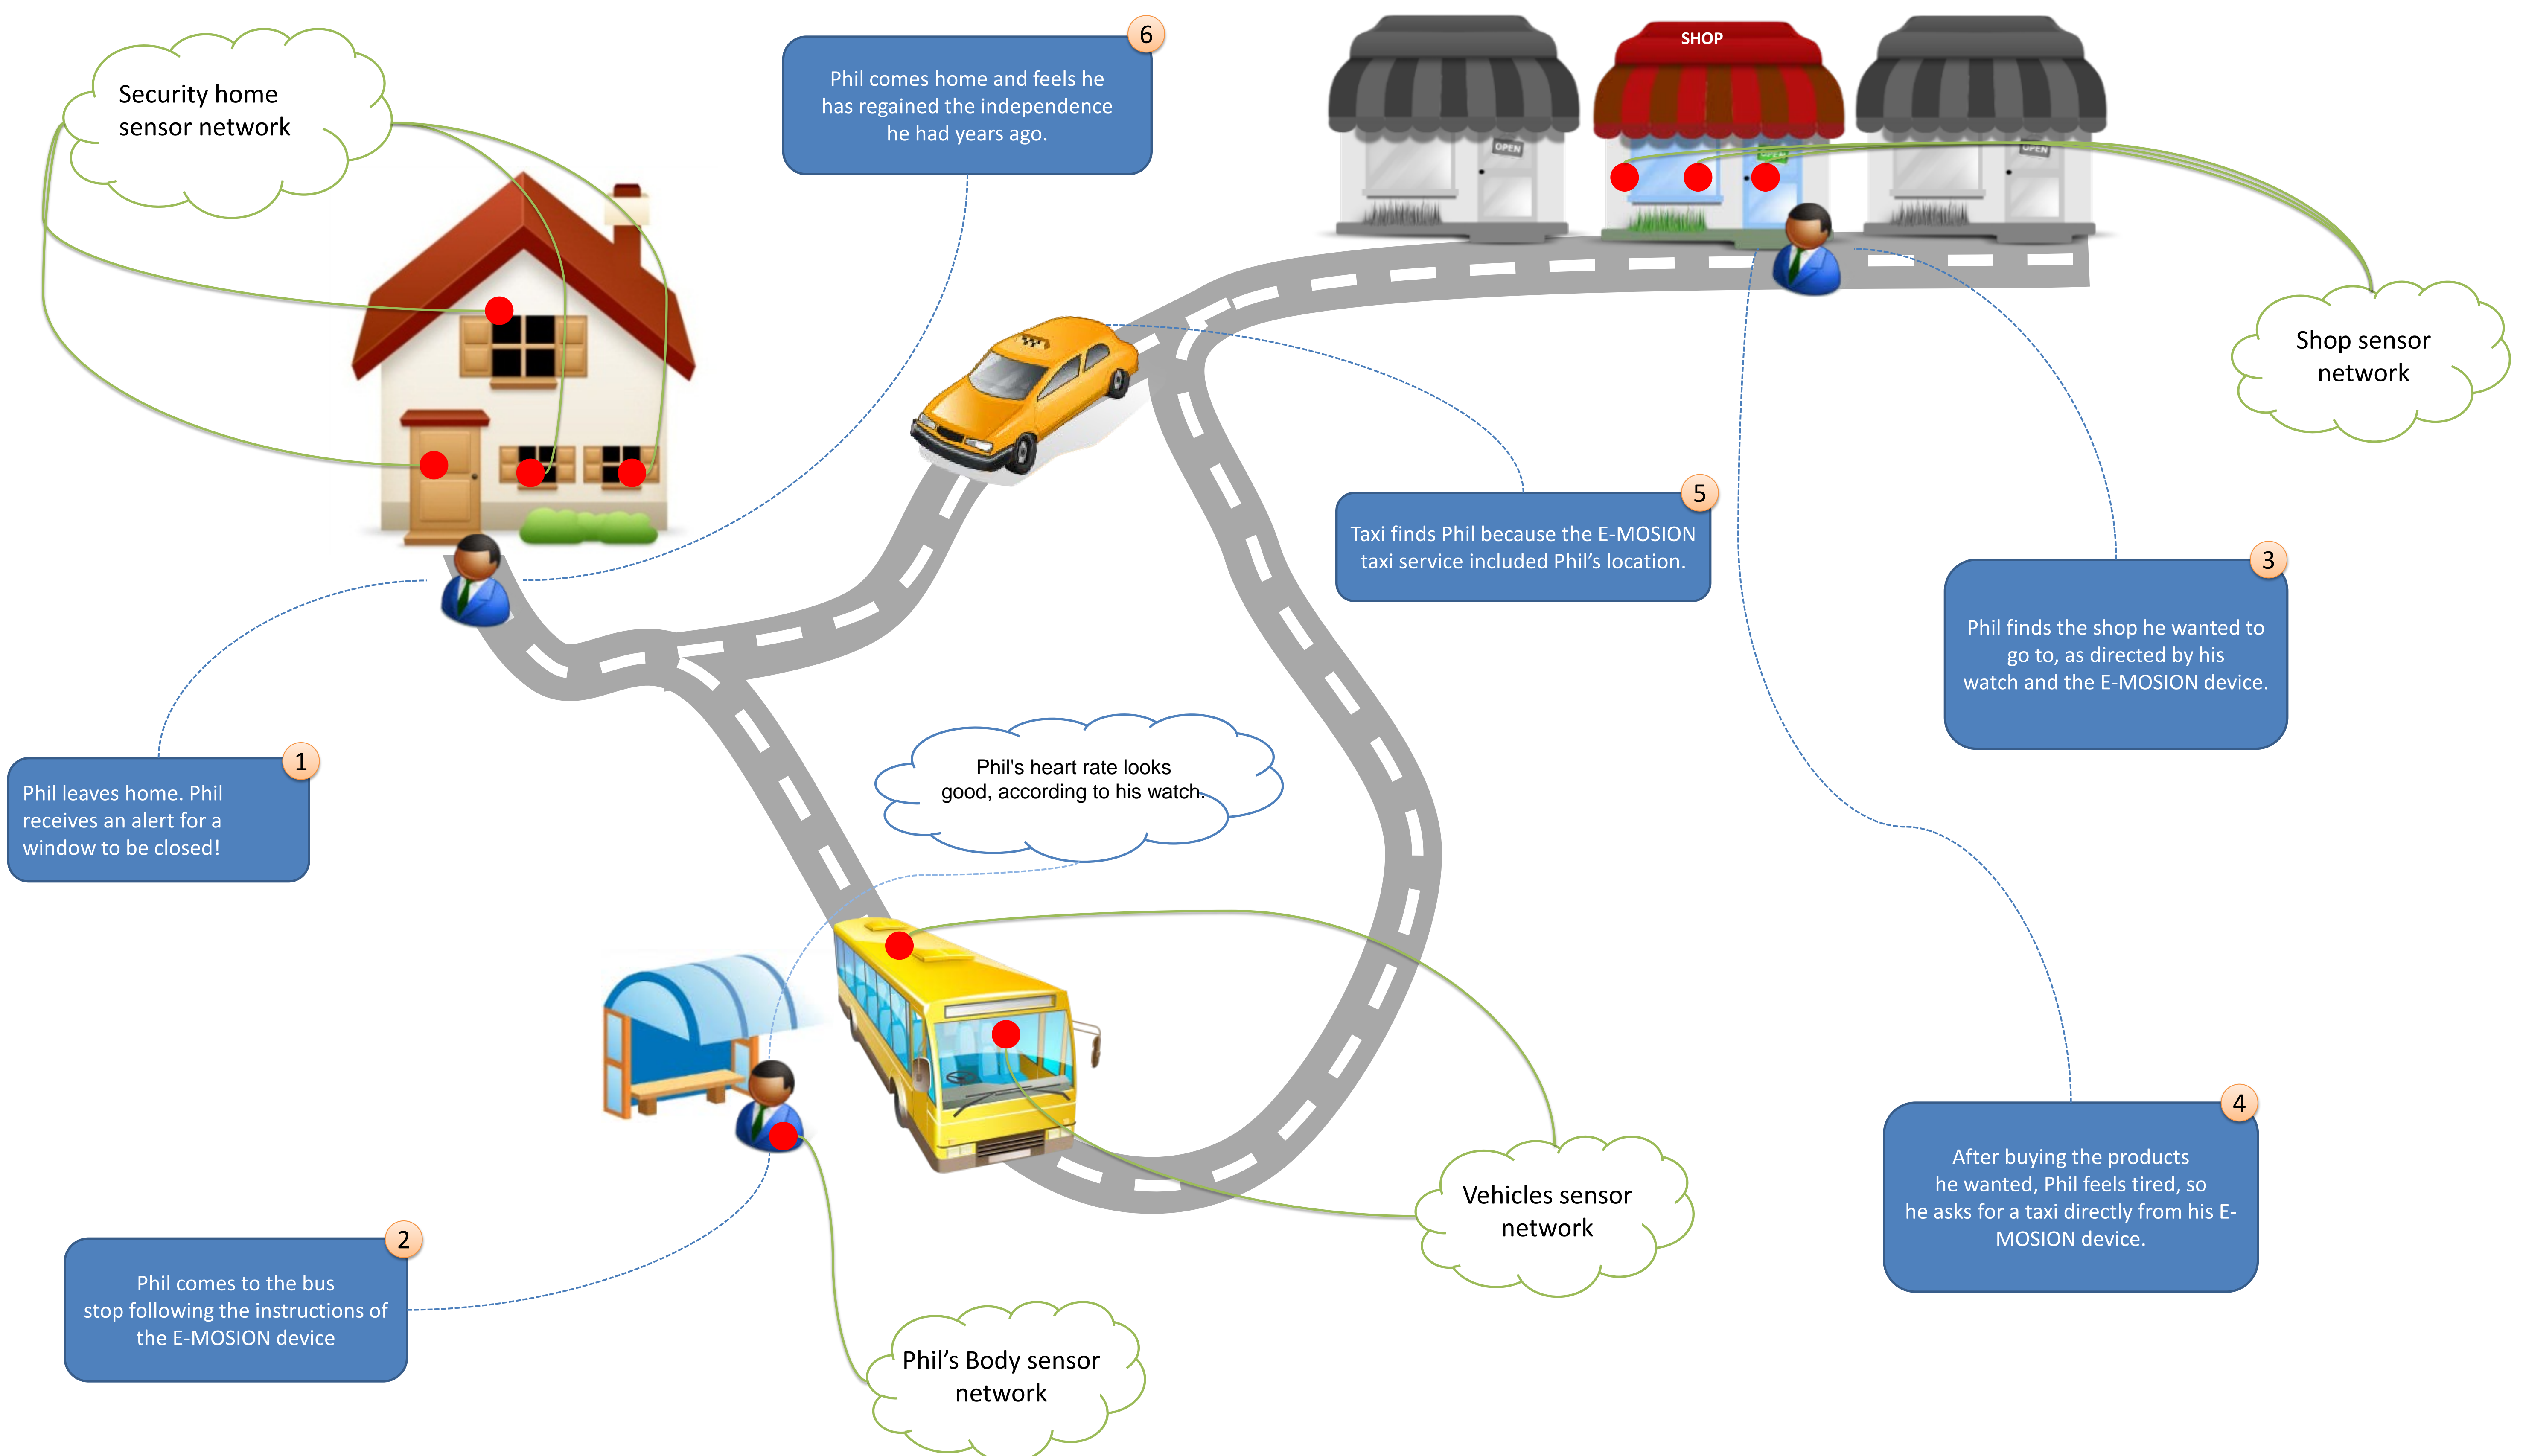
Security home sensor network

6

Phil comes home and feels he has regained the independence he had years ago.

SHOP

OPEN

OPEN

OPEN

Shop sensor network

5

Taxi finds Phil because the E-MOSION taxi service included Phil's location.

3

Phil finds the shop he wanted to go to, as directed by his watch and the E-MOSION device.

1

Phil leaves home. Phil receives an alert for a window to be closed!

Phil's heart rate looks good, according to his watch.

4

After buying the products he wanted, Phil feels tired, so he asks for a taxi directly from his E-MOSION device.

Vehicles sensor network

2

Phil comes to the bus stop following the instructions of the E-MOSION device

Phil's Body sensor network